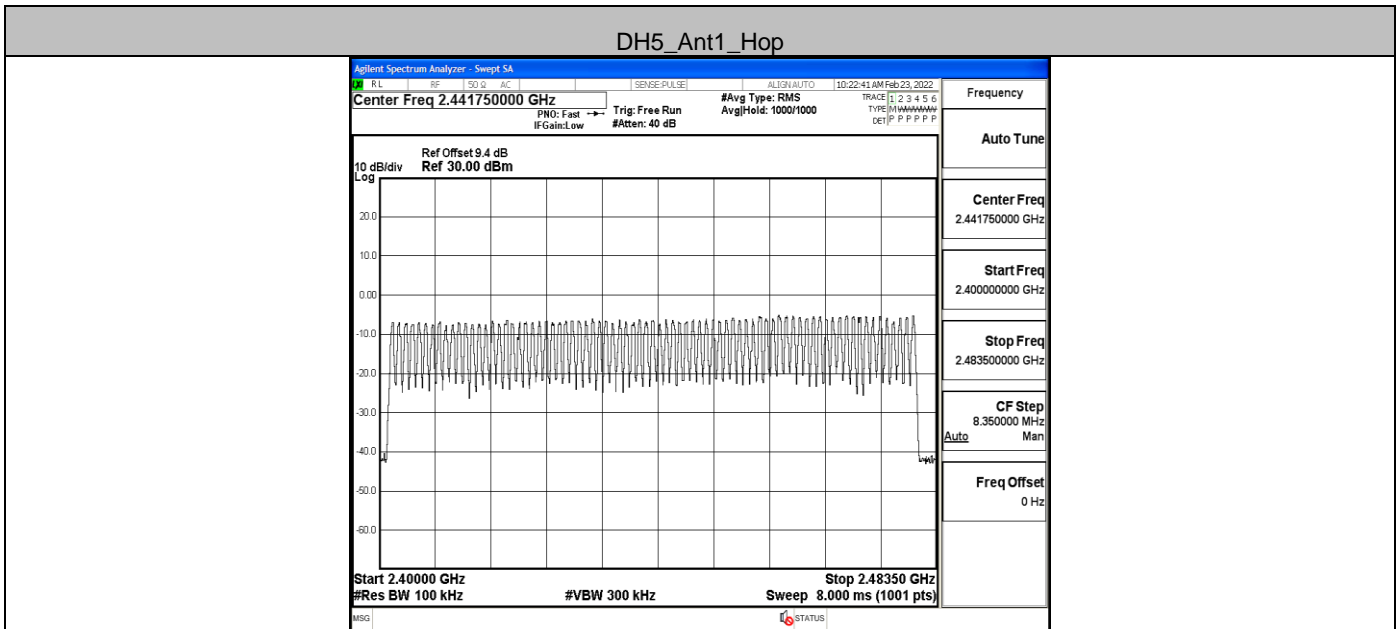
DH5_Ant1_Hop

Agilent Spectrum Analyzer - Swept SA
RL RF 50 Ω AC SENSE:PULSE ALIGN AUTO 10:22:41 AM Feb 23, 2022
Center Freq 2.441750000 GHz
PNO: Fast IFGain:Low
Trig: Free Run
#Atten: 40 dB
#Avg Type: RMS
Avg|Hold: 1000/1000
TRACE 1 2 3 4 5 6
TYPE M WWWWW
DET P P P P P P

Ref Offset 9.4 dB
10 dB/div Ref 30.00 dBm
Log

20.0
10.0
0.00
-10.0
-20.0
-30.0
-40.0
-50.0
-60.0

Start 2.40000 GHz
#Res BW 100 kHz
#VBW 300 kHz
Stop 2.48350 GHz
Sweep 8.000 ms (1001 pts)

Frequency
Auto Tune
Center Freq
2.441750000 GHz
Start Freq
2.400000000 GHz
Stop Freq
2.483500000 GHz
CF Step
8.350000 MHz
Auto Man
Freq Offset
0 Hz

MSG
STATUS